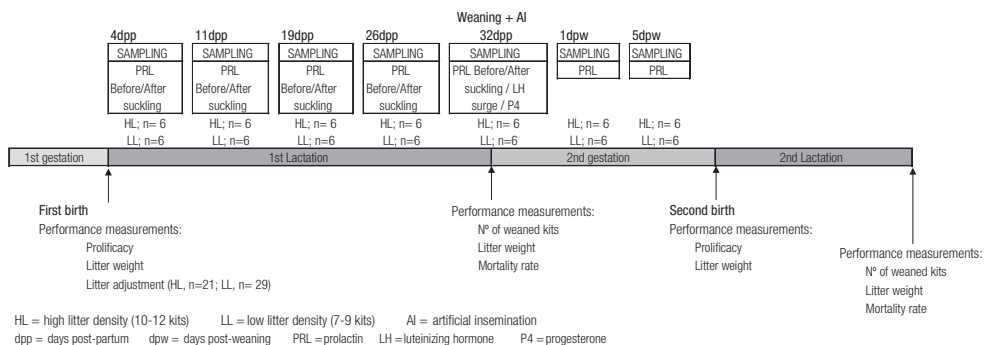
Weaning + AI

4dpp
SAMPLING
PRL
Before/After
suckling
HL; n= 6
LL; n=6

11dpp
SAMPLING
PRL
Before/After
suckling
HL; n= 6
LL; n=6

19dpp
SAMPLING
PRL
Before/After
suckling
HL; n= 6
LL; n=6

26dpp
SAMPLING
PRL
Before/After
suckling
HL; n= 6
LL; n=6

32dpp
SAMPLING
PRL Before/After
suckling / LH
surge / P4
HL; n= 6
LL; n=6

1dpw
SAMPLING
PRL
HL; n= 6
LL; n=6

5dpw
SAMPLING
PRL
HL; n= 6
LL; n=6

1st gestation | 1st Lactation | 2nd gestation | 2nd Lactation

First birth
Performance measurements:
Prolificacy
Litter weight
Litter adjustment (HL, n=21; LL, n= 29)

Performance measurements:
Nº of weaned kits
Litter weight
Mortality rate

Second birth
Performance measurements:
Prolificacy
Litter weight

Performance measurements:
Nº of weaned kits
Litter weight
Mortality rate

HL = high litter density (10-12 kits) LL = low litter density (7-9 kits) AI = artificial insemination
dpp = days post-partum dpw = days post-weaning PRL = prolactin LH = luteinizing hormone P4 = progesterone